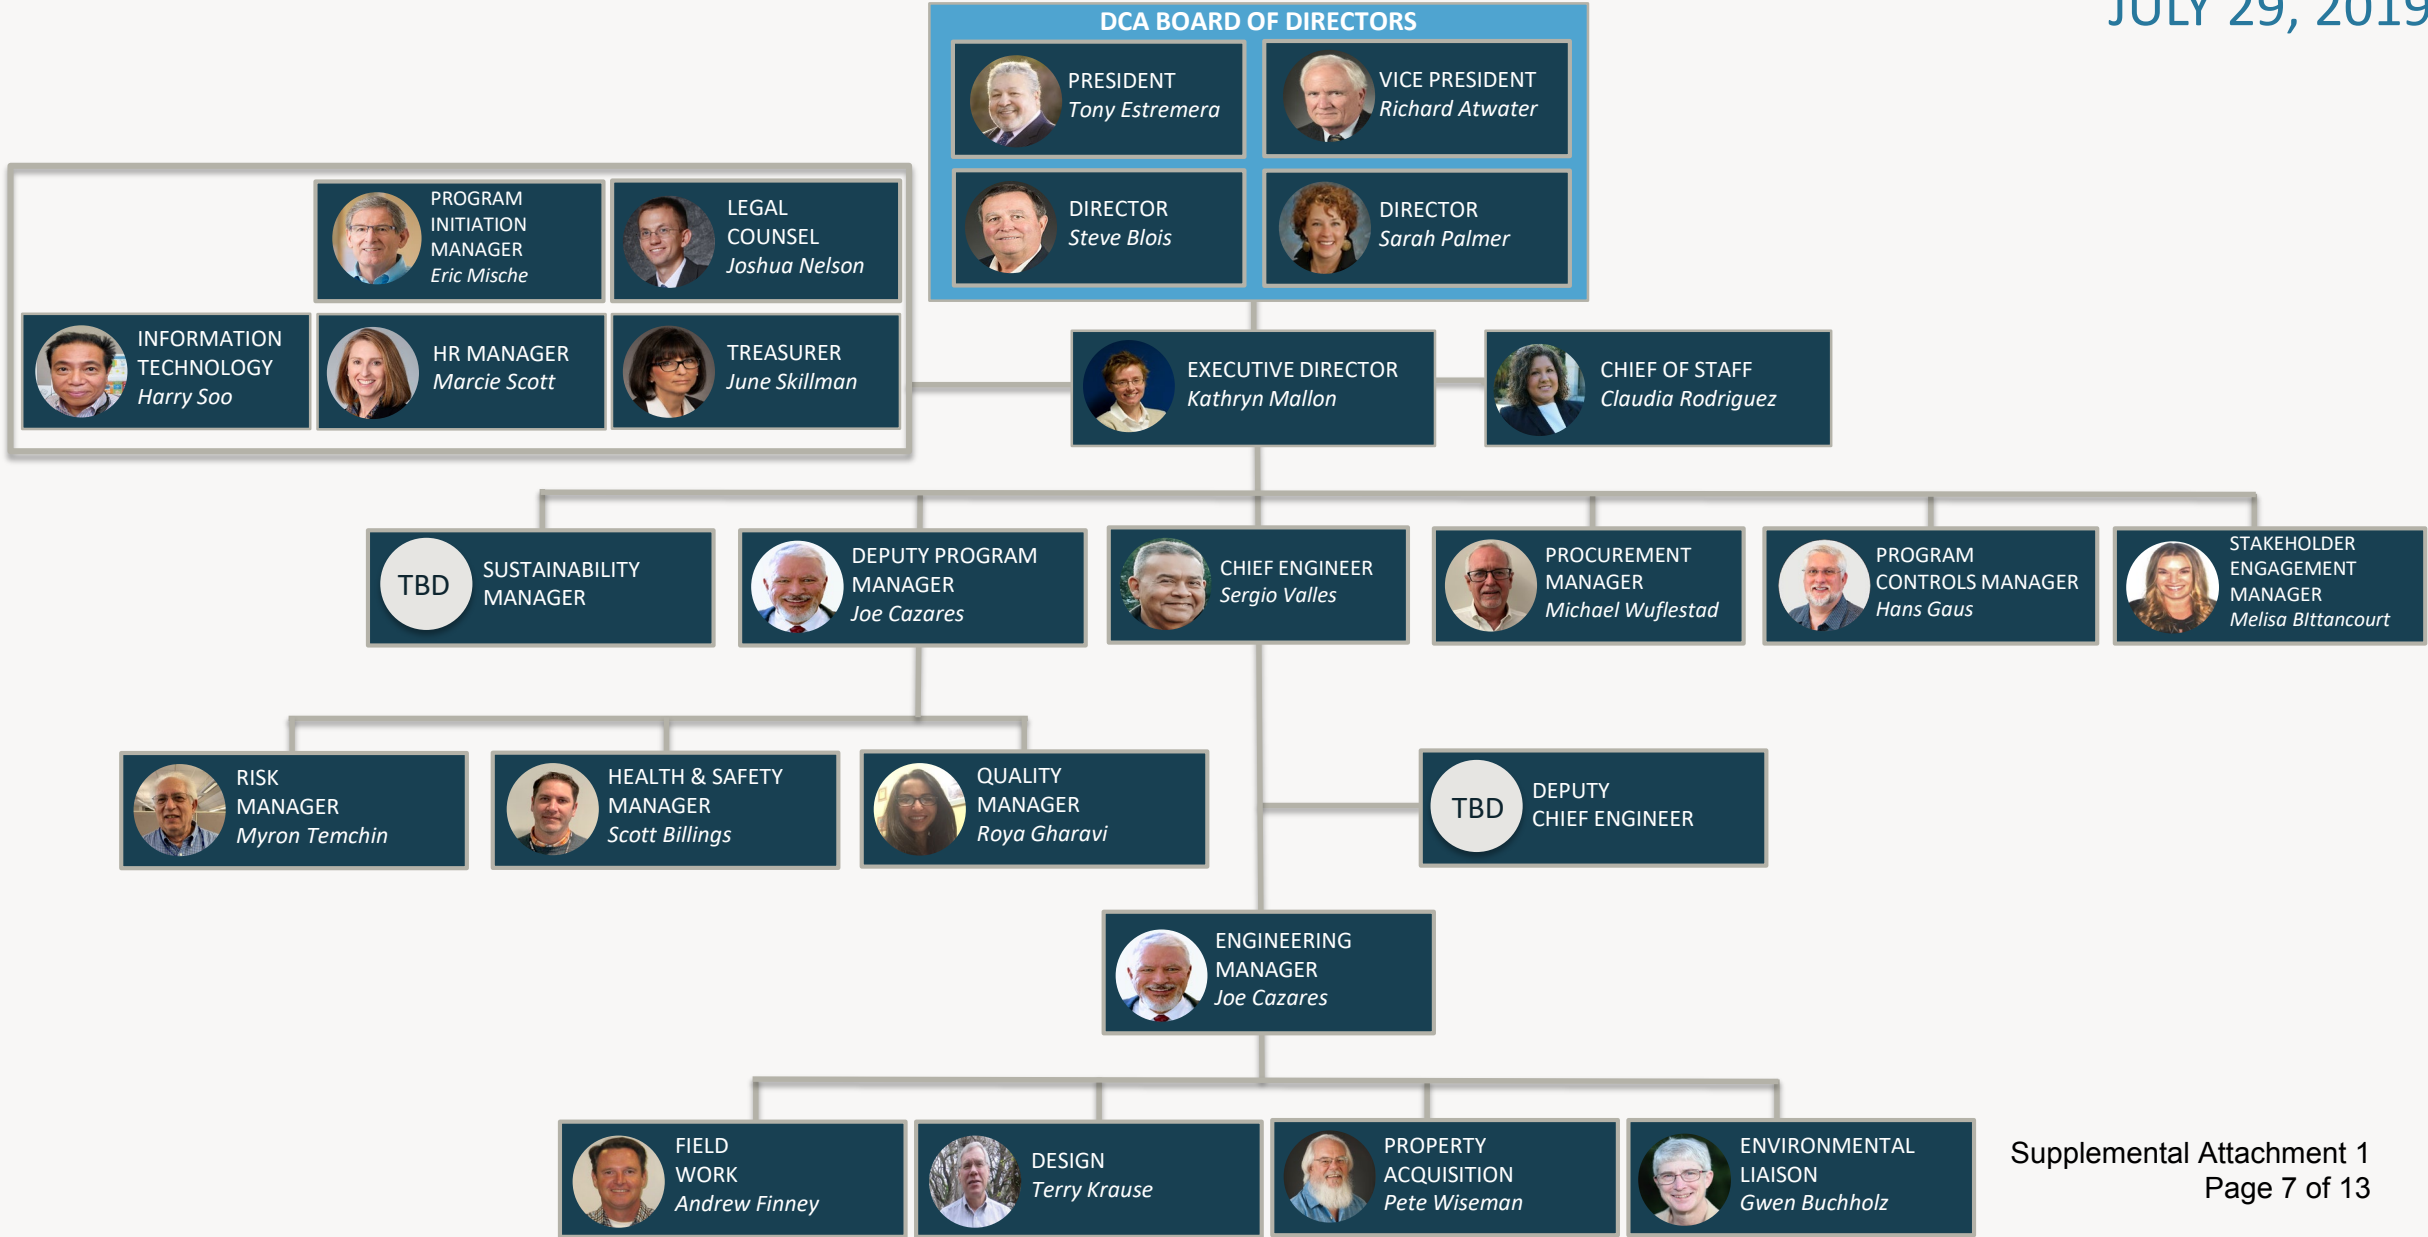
JULY 29, 2019

DCA BOARD OF DIRECTORS

PRESIDENT
Tony Estremera

VICE PRESIDENT
Richard Atwater

DIRECTOR
Steve Blois

DIRECTOR
Sarah Palmer

PROGRAM INITIATION MANAGER
Eric Mische

LEGAL COUNSEL
Joshua Nelson

INFORMATION TECHNOLOGY
Harry Soo

HR MANAGER
Marcie Scott

TREASURER
June Skillman

EXECUTIVE DIRECTOR
Kathryn Mallon

CHIEF OF STAFF
Claudia Rodriguez

TBD SUSTAINABILITY MANAGER

DEPUTY PROGRAM MANAGER
Joe Cazares

CHIEF ENGINEER
Sergio Valles

PROCUREMENT MANAGER
Michael Wuflestad

PROGRAM CONTROLS MANAGER
Hans Gaus

STAKEHOLDER ENGAGEMENT MANAGER
Melisa BIttancourt

RISK MANAGER
Myron Temchin

HEALTH & SAFETY MANAGER
Scott Billings

QUALITY MANAGER
Roya Gharavi

TBD DEPUTY CHIEF ENGINEER

ENGINEERING MANAGER
Joe Cazares

FIELD WORK
Andrew Finney

DESIGN
Terry Krause

PROPERTY ACQUISITION
Pete Wiseman

ENVIRONMENTAL LIAISON
Gwen Buchholz

Supplemental Attachment 1
Page 7 of 13